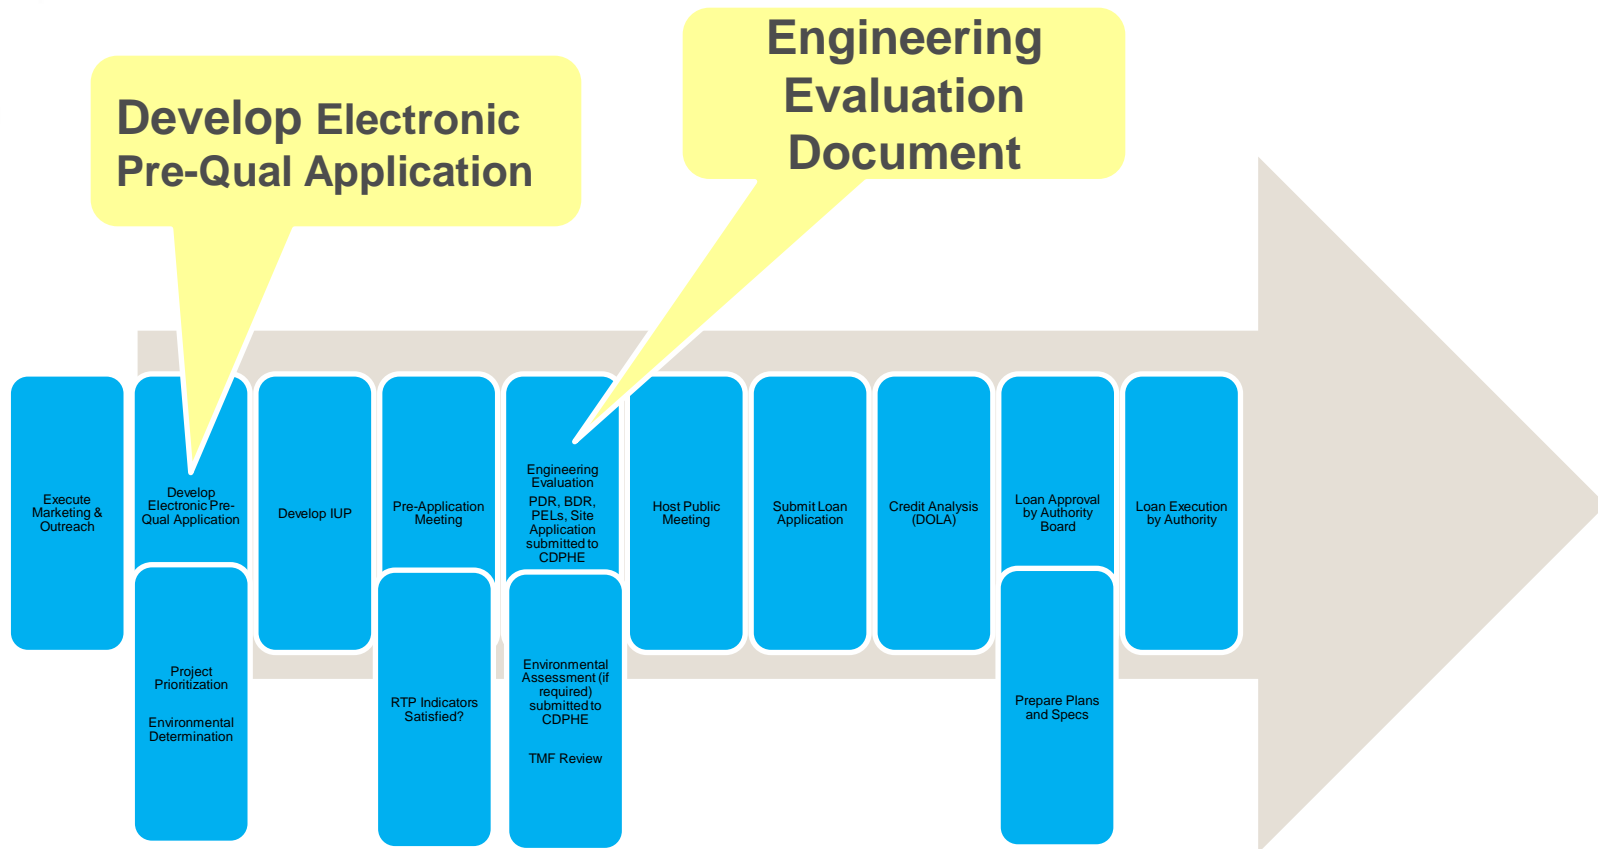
Develop Electronic Pre-Qual Application

Engineering Evaluation Document

Execute Marketing & Outreach

Develop Electronic Pre-Qual Application

Project Prioritization

Environmental Determination

Develop IUP

Pre-Application Meeting

RTP Indicators Satisfied?

Engineering Evaluation PDR, BDR, PELs, Site Application submitted to CDPHE

Environmental Assessment (if required) submitted to CDPHE

TMF Review

Host Public Meeting

Submit Loan Application

Credit Analysis (DOLA)

Loan Approval by Authority Board

Prepare Plans and Specs

Loan Execution by Authority